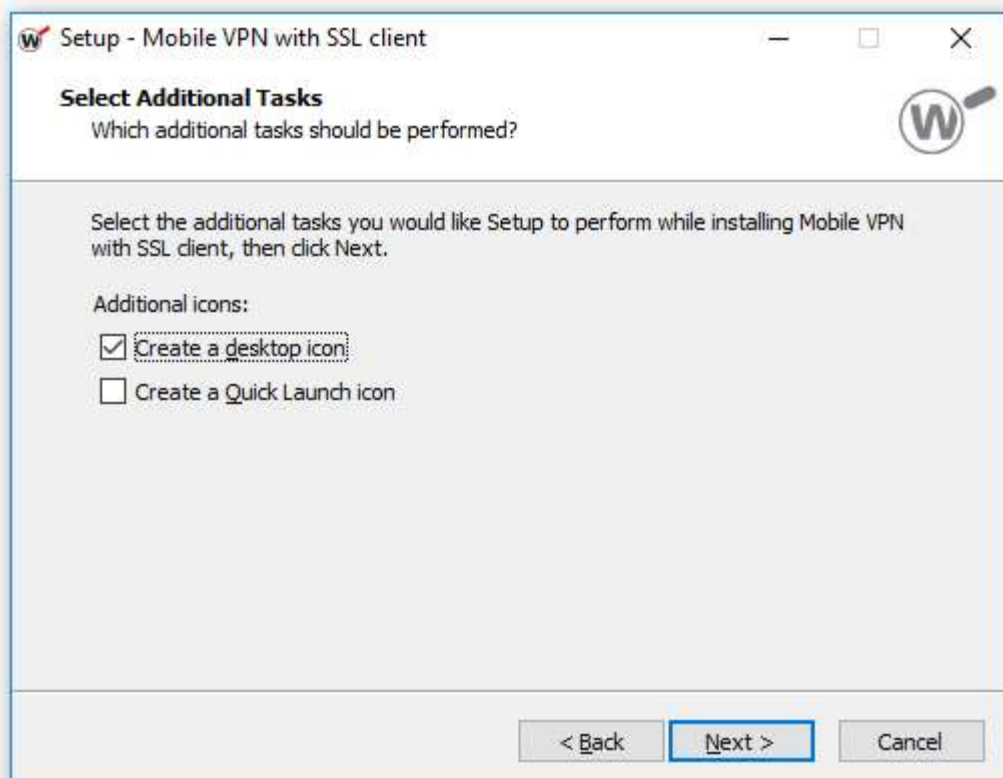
Setup - Mobile VPN with SSL client

Select Additional Tasks
Which additional tasks should be performed?

Select the additional tasks you would like Setup to perform while installing Mobile VPN with SSL client, then click Next.

Additional icons:

Create a desktop icon

Create a Quick Launch icon

< Back
Next >
Cancel